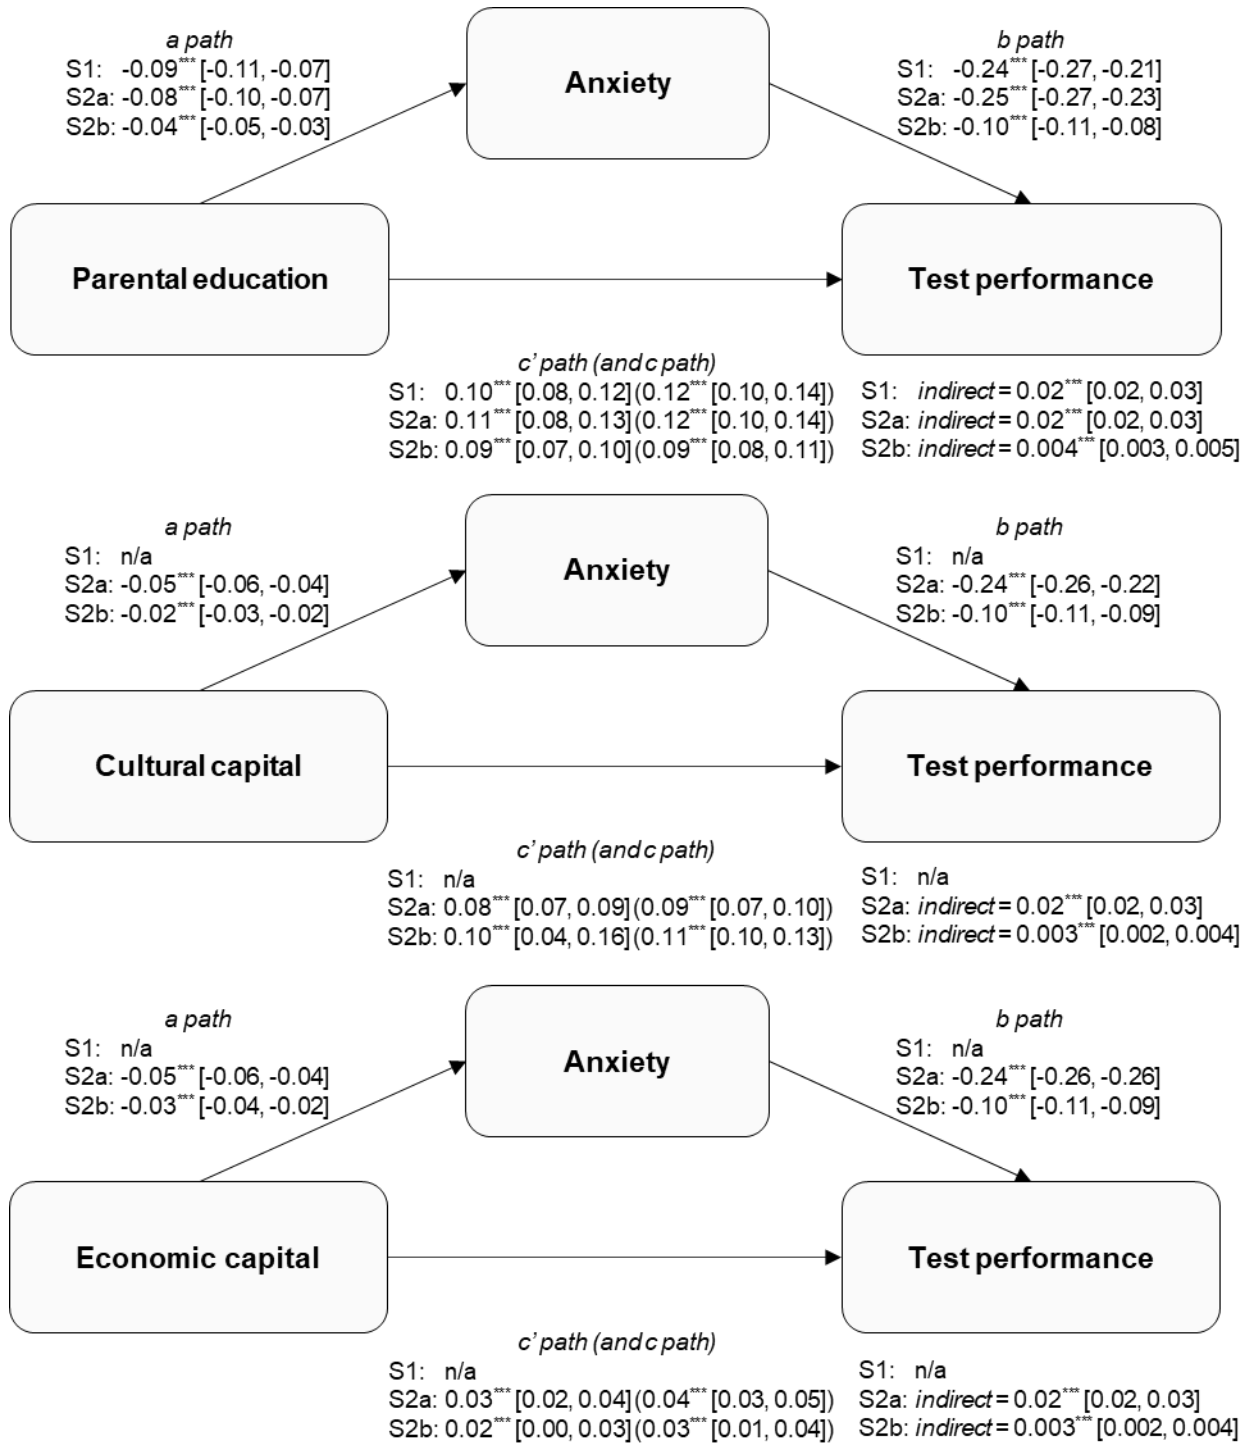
a path
S1: $-0.09^{***}$ [-0.11, -0.07]
S2a: $-0.08^{***}$ [-0.10, -0.07]
S2b: $-0.04^{***}$ [-0.05, -0.03]

Anxiety

b path
S1: $-0.24^{***}$ [-0.27, -0.21]
S2a: $-0.25^{***}$ [-0.27, -0.23]
S2b: $-0.10^{***}$ [-0.11, -0.08]

Parental education

Test performance

c' path (and c path)
S1: $0.10^{***}$ [0.08, 0.12] ($0.12^{***}$ [0.10, 0.14])
S2a: $0.11^{***}$ [0.08, 0.13] ($0.12^{***}$ [0.10, 0.14])
S2b: $0.09^{***}$ [0.07, 0.10] ($0.09^{***}$ [0.08, 0.11])

S1: indirect = $0.02^{***}$ [0.02, 0.03]
S2a: indirect = $0.02^{***}$ [0.02, 0.03]
S2b: indirect = $0.004^{***}$ [0.003, 0.005]

a path
S1: n/a
S2a: $-0.05^{***}$ [-0.06, -0.04]
S2b: $-0.02^{***}$ [-0.03, -0.02]

Anxiety

b path
S1: n/a
S2a: $-0.24^{***}$ [-0.26, -0.22]
S2b: $-0.10^{***}$ [-0.11, -0.09]

Cultural capital

Test performance

c' path (and c path)
S1: n/a
S2a: $0.08^{***}$ [0.07, 0.09] ($0.09^{***}$ [0.07, 0.10])
S2b: $0.10^{***}$ [0.04, 0.16] ($0.11^{***}$ [0.10, 0.13])

S1: n/a
S2a: indirect = $0.02^{***}$ [0.02, 0.03]
S2b: indirect = $0.003^{***}$ [0.002, 0.004]

a path
S1: n/a
S2a: $-0.05^{***}$ [-0.06, -0.04]
S2b: $-0.03^{***}$ [-0.04, -0.02]

Anxiety

b path
S1: n/a
S2a: $-0.24^{***}$ [-0.26, -0.26]
S2b: $-0.10^{***}$ [-0.11, -0.09]

Economic capital

Test performance

c' path (and c path)
S1: n/a
S2a: $0.03^{***}$ [0.02, 0.04] ($0.04^{***}$ [0.03, 0.05])
S2b: $0.02^{***}$ [0.00, 0.03] ($0.03^{***}$ [0.01, 0.04])

S1: n/a
S2a: indirect = $0.02^{***}$ [0.02, 0.03]
S2b: indirect = $0.003^{***}$ [0.002, 0.004]